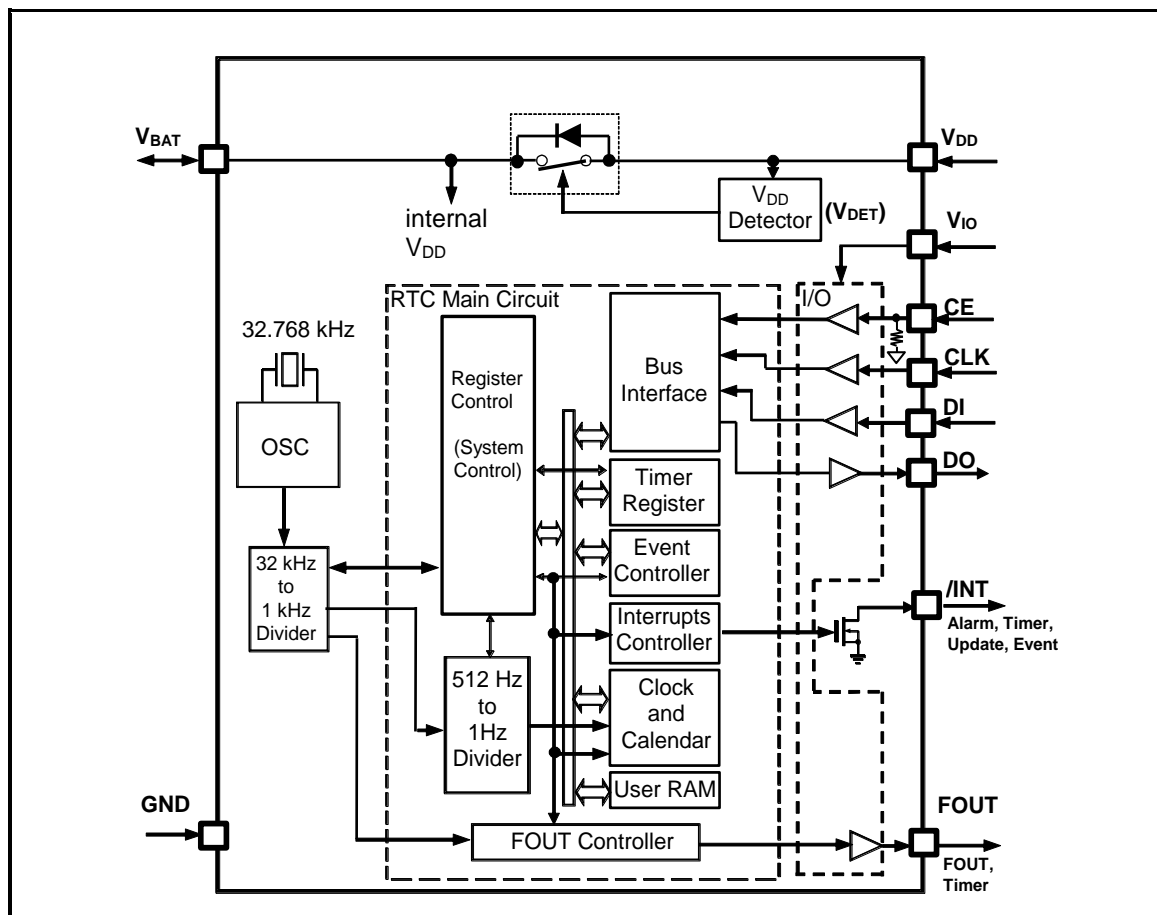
$V_{BAT}$

$V_{DD}$

internal $V_{DD}$

$V_{DD}$ Detector

$(V_{DET})$

$V_{IO}$

RTC Main Circuit

I/O

32.768 kHz

OSC

Register Control

(System Control)

Bus Interface

CE

CLK

DI

DO

Timer Register

Event Controller

32 kHz to 1 kHz Divider

Interrupts Controller

/INT

Alarm, Timer, Update, Event

512 Hz to 1Hz Divider

Clock and Calendar

User RAM

GND

FOUT Controller

FOUT

FOUT, Timer